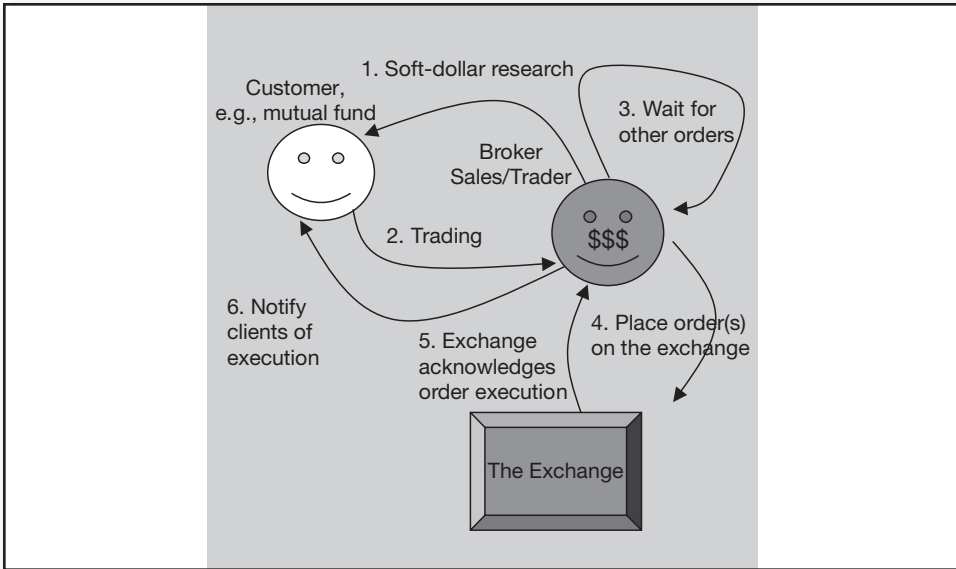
1. Soft-dollar research

Customer, e.g., mutual fund

3. Wait for other orders

Broker Sales/Trader

$$$

2. Trading

6. Notify clients of execution

5. Exchange acknowledges order execution

4. Place order(s) on the exchange

The Exchange